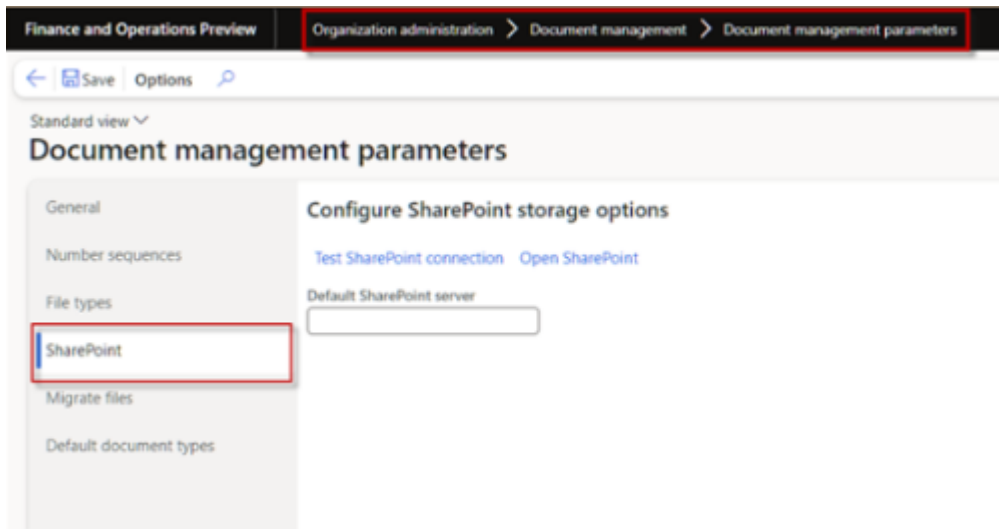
Finance and Operations Preview

Organization administration > Document management > Document management parameters

Save Options

Standard view

Document management parameters

General

Number sequences

File types

SharePoint

Migrate files

Default document types

Configure SharePoint storage options

Test SharePoint connection Open SharePoint

Default SharePoint server